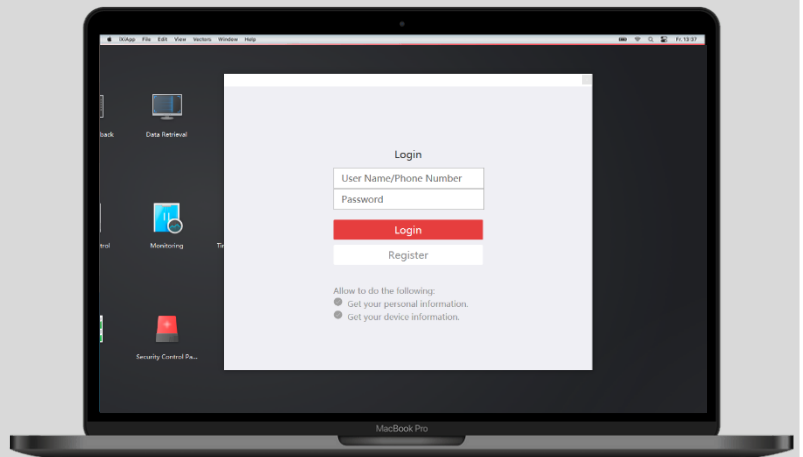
iXiApp File Edit View Vectors Window Help

Fr. 13:37

back

Data Retrieval

trol

Monitoring

Ti

Security Control Pa...

Login

User Name/Phone Number

Password

Login

Register

Allow to do the following:

Get your personal information.

Get your device information.

MacBook Pro